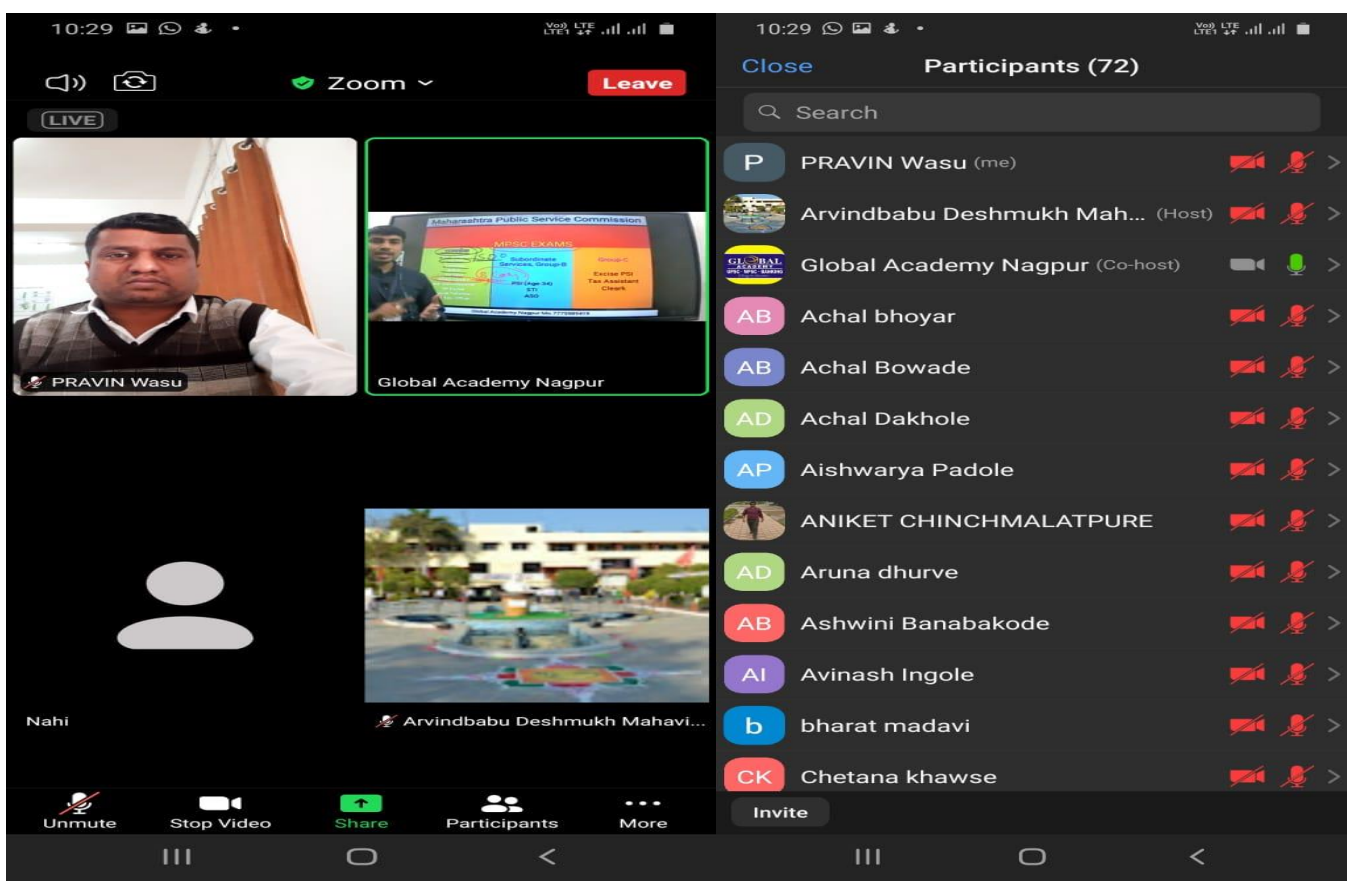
10:29

Zoom

Leave

LIVE

Maharashtra Public Service Commission

MPSC EXAMS

Subordinate Services, Group-B

Group-C

PSI (Age 34)
STI
ASO

Excise PSI
Tax Assistant
Cleark

Global Academy Nagpur Mo. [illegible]

PRAVIN Wasu

Global Academy Nagpur

Nahi

Arvindbabu Deshmukh Mahavi...

Unmute

Stop Video

Share

Participants

More

10:29

Close

Participants (72)

Search

P PRAVIN Wasu (me)

Arvindbabu Deshmukh Mah... (Host)

Global Academy Nagpur (Co-host)

AB Achal bhoyar

AB Achal Bowade

AD Achal Dakhole

AP Aishwarya Padole

ANIKET CHINCHMALATPURE

AD Aruna dhurve

AB Ashwini Banabakode

AI Avinash Ingole

b bharat madavi

CK Chetana khawse

Invite